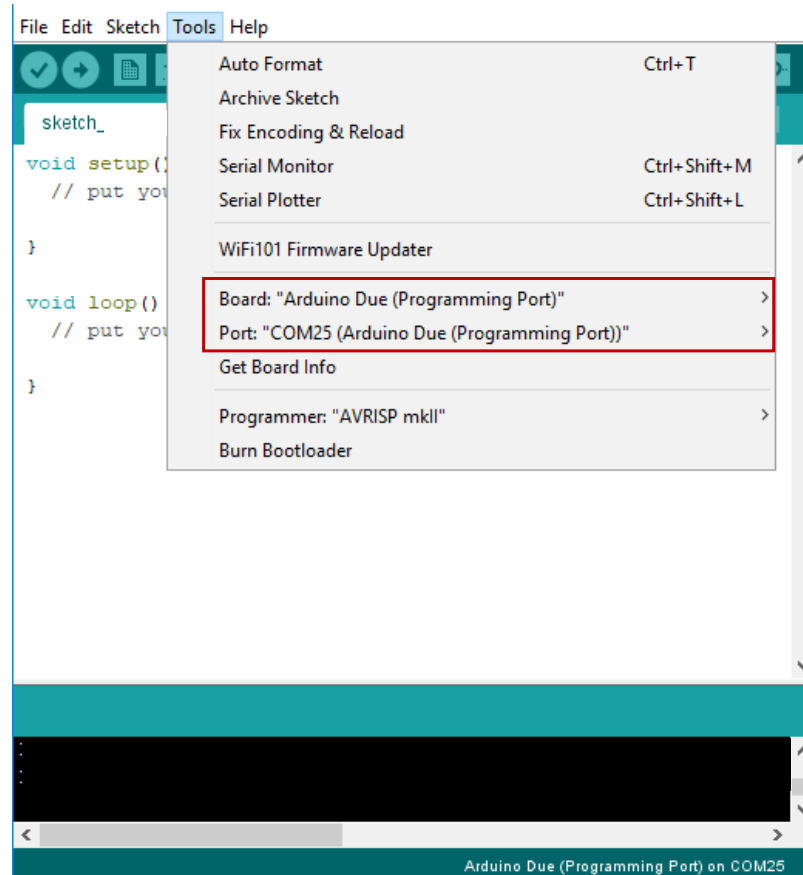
File Edit Sketch Tools Help

sketch_

void setup()
// put you

}

void loop()
// put you

}

Auto Format Ctrl+T
Archive Sketch
Fix Encoding & Reload
Serial Monitor Ctrl+Shift+M
Serial Plotter Ctrl+Shift+L

WiFi101 Firmware Updater

Board: "Arduino Due (Programming Port)"
Port: "COM25 (Arduino Due (Programming Port))"
Get Board Info

Programmer: "AVRISP mkII"
Burn Bootloader

Arduino Due (Programming Port) on COM25